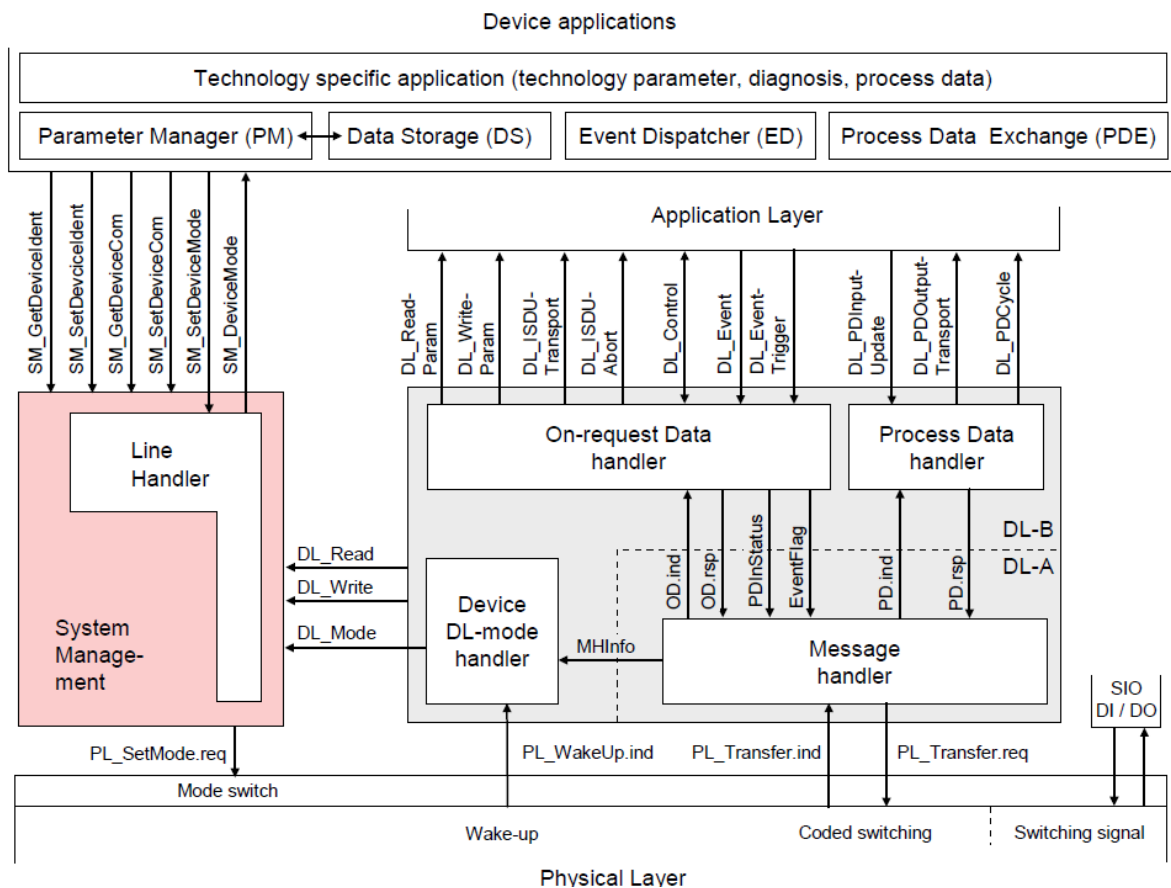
Device applications

Technology specific application (technology parameter, diagnosis, process data)

Parameter Manager (PM)

Data Storage (DS)

Event Dispatcher (ED)

Process Data Exchange (PDE)

SM_GetDeviceIdent

SM_SetDevciceIdent

SM_GetDeviceCom

SM_SetDeviceCom

SM_SetDeviceMode

SM_DeviceMode

Application Layer

DL_Read-Param

DL_Write-Param

DL_ISDU-Transport

DL_ISDU-Abort

DL_Control

DL_Event

DL_Event-Trigger

DL_PDInput-Update

DL_PDOutput-Transport

DL_PDCycle

Line Handler

On-request Data handler

Process Data handler

DL-B

DL-A

DL_Read

DL_Write

DL_Mode

System Manage-ment

Device DL-mode handler

OD.ind

OD.rsp

PDInStatus

EventFlag

PD.ind

PD.rsp

MHInfo

Message handler

SIO DI / DO

PL_SetMode.req

PL_WakeUp.ind

PL_Transfer.ind

PL_Transfer.req

Mode switch

Wake-up

Coded switching

Switching signal

Physical Layer